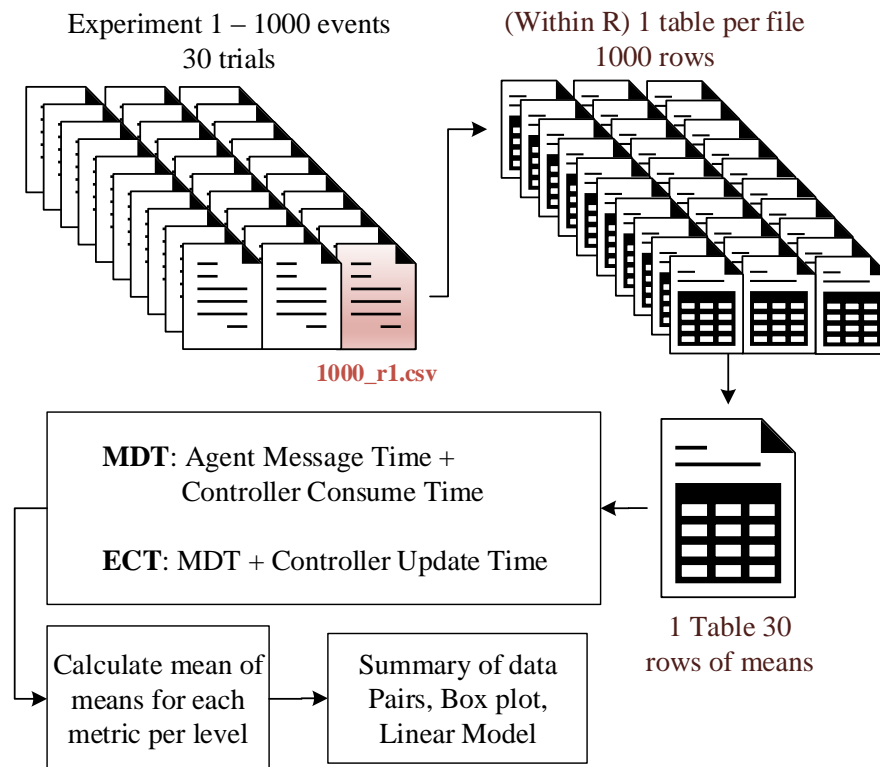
Experiment 1 – 1000 events
30 trials

(Within R) 1 table per file
1000 rows

1000_r1.csv

MDT: Agent Message Time + Controller Consume Time

ECT: MDT + Controller Update Time

1 Table 30 rows of means

Calculate mean of means for each metric per level

Summary of data Pairs, Box plot, Linear Model